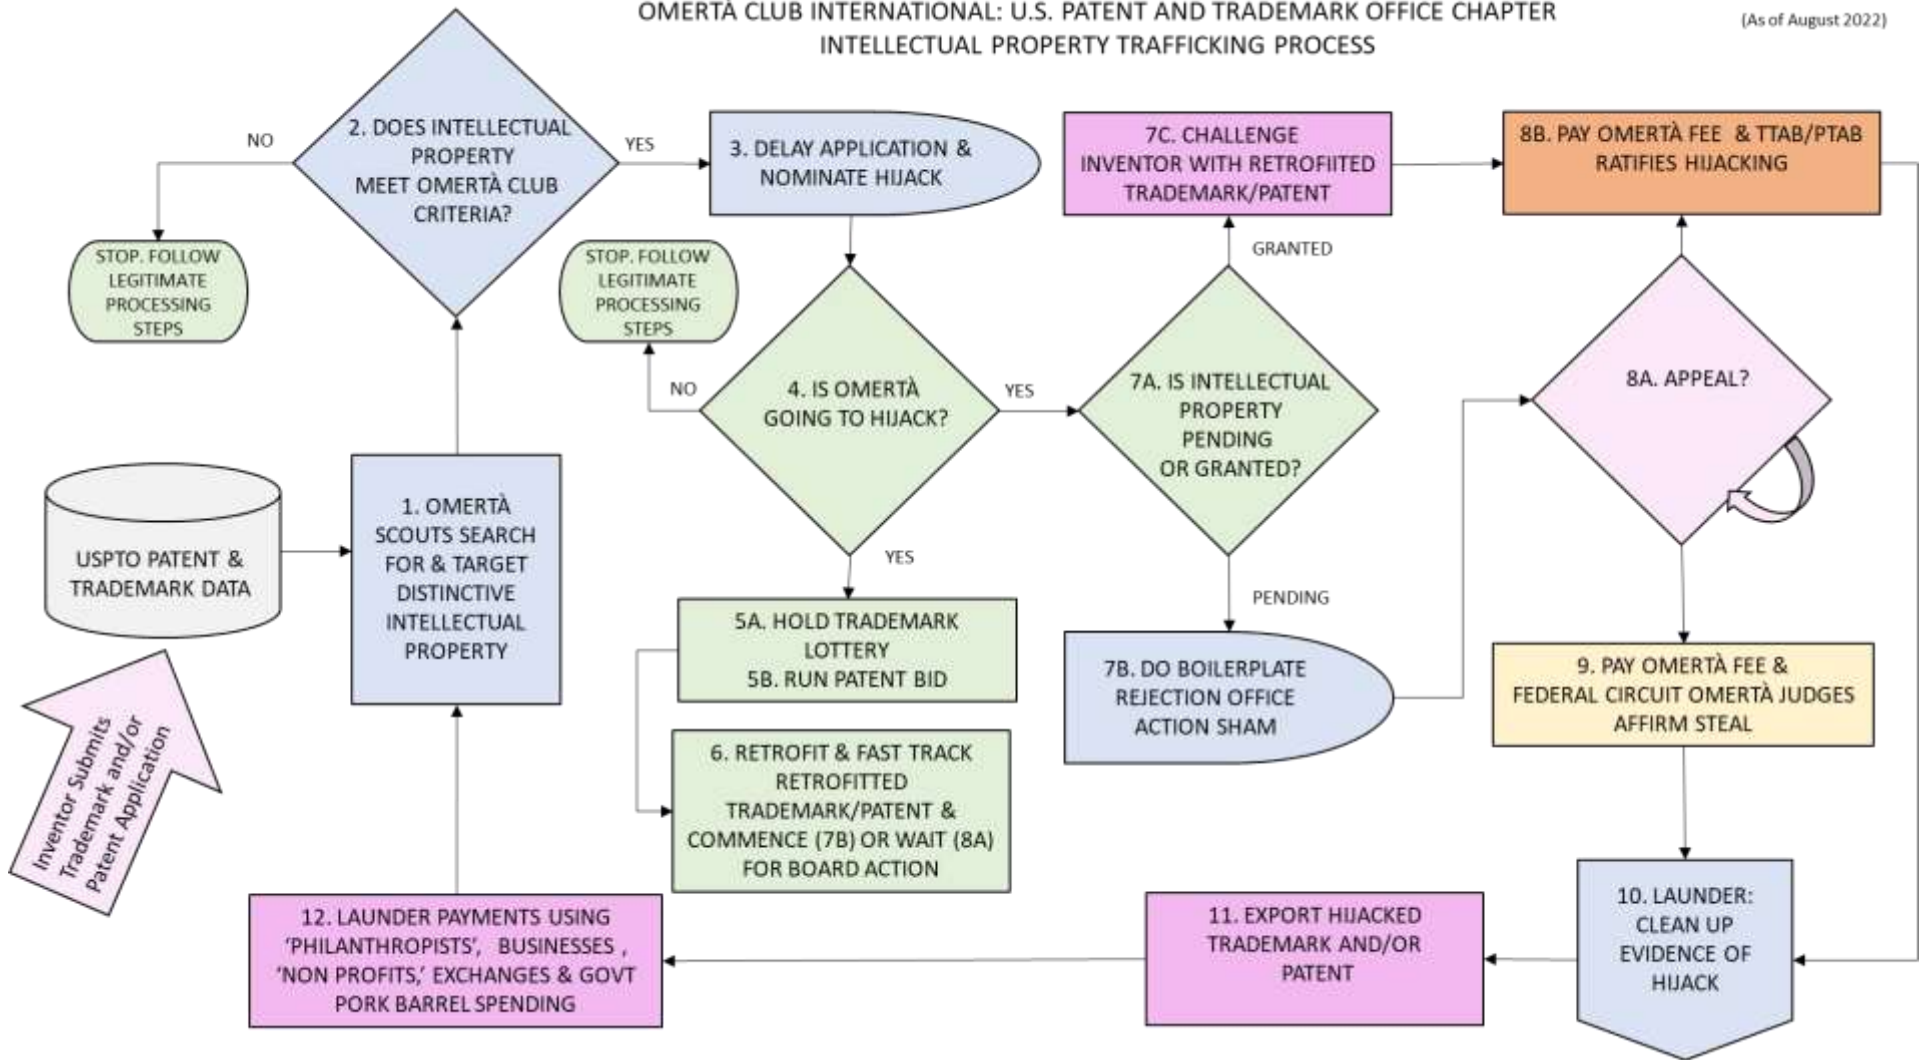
OMERTÀ CLUB INTERNATIONAL: U.S. PATENT AND TRADEMARK OFFICE CHAPTER
INTELLECTUAL PROPERTY TRAFFICKING PROCESS

(As of August 2022)

NO

2. DOES INTELLECTUAL PROPERTY MEET OMERTÀ CLUB CRITERIA?

YES

3. DELAY APPLICATION & NOMINATE HIJACK

7C. CHALLENGE INVENTOR WITH RETROFIITED TRADEMARK/PATENT

8B. PAY OMERTÀ FEE & TTAB/PTAB RATIFIES HIJACKING

STOP. FOLLOW LEGITIMATE PROCESSING STEPS

STOP. FOLLOW LEGITIMATE PROCESSING STEPS

GRANTED

NO

4. IS OMERTÀ GOING TO HIJACK?

YES

7A. IS INTELLECTUAL PROPERTY PENDING OR GRANTED?

8A. APPEAL?

USPTO PATENT & TRADEMARK DATA

1. OMERTÀ SCOUTS SEARCH FOR & TARGET DISTINCTIVE INTELLECTUAL PROPERTY

YES

PENDING

5A. HOLD TRADEMARK LOTTERY
5B. RUN PATENT BID

7B. DO BOILERPLATE REJECTION OFFICE ACTION SHAM

9. PAY OMERTÀ FEE & FEDERAL CIRCUIT OMERTÀ JUDGES AFFIRM STEAL

Inventor Submits Trademark and/or Patent Application

6. RETROFIT & FAST TRACK RETROFITTED TRADEMARK/PATENT & COMMENCE (7B) OR WAIT (8A) FOR BOARD ACTION

12. LAUNDER PAYMENTS USING 'PHILANTHROPISTS', BUSINESSES , 'NON PROFITS,' EXCHANGES & GOVT PORK BARREL SPENDING

11. EXPORT HIJACKED TRADEMARK AND/OR PATENT

10. LAUNDER: CLEAN UP EVIDENCE OF HIJACK